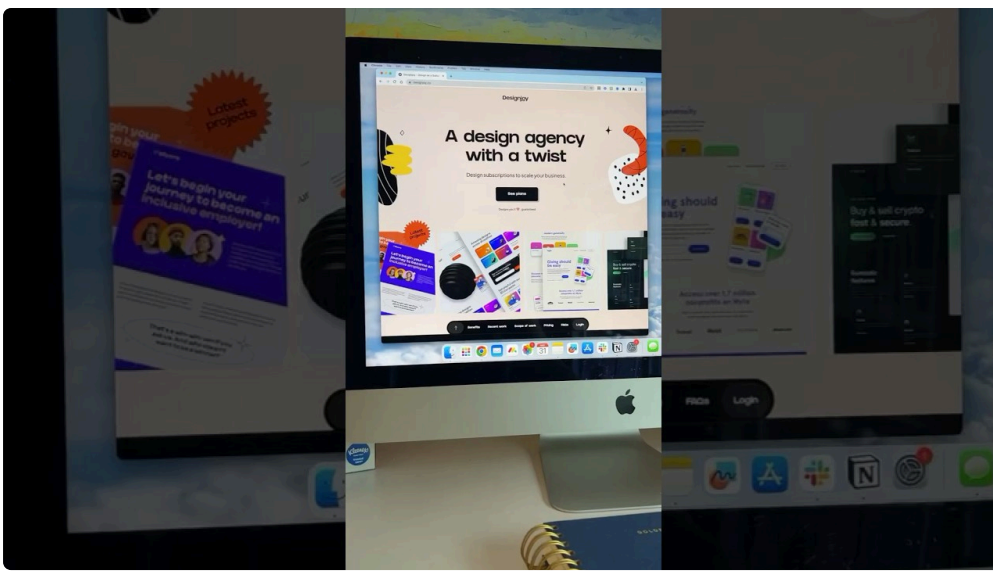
Designjoy

A design agency with a twist

Design subscriptions to scale your business.

See plans

Latest projects

Let's begin your journey to become an inclusive employer!

Giving should be easy

Buy & sell crypto fast & secure

Benefits Recent work Scope of work Pricing FAQs Login

FAQs Login